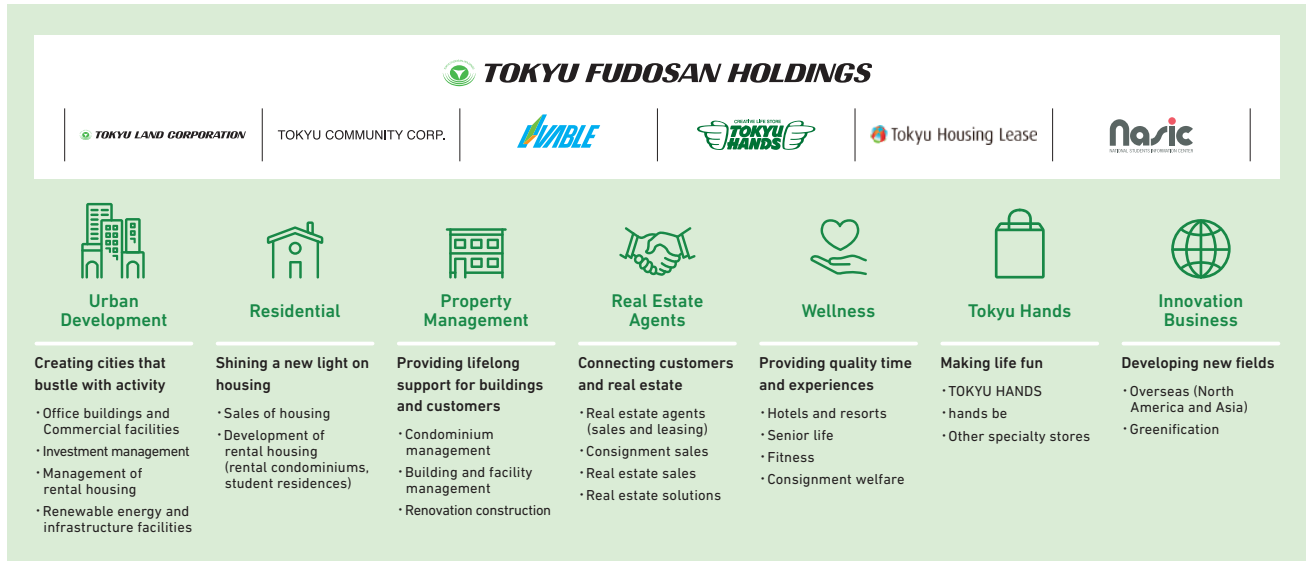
TOKYU FUDOSAN HOLDINGS

TOKYU LAND CORPORATION

TOKYU COMMUNITY CORP.

LIVABLE

CREATIVE LIFE STORE TOKYU HANDS

Tokyu Housing Lease

Nasic
NATIONAL STUDENTS INFORMATION CENTER

Urban Development

Creating cities that bustle with activity

・Office buildings and Commercial facilities
・Investment management
・Management of rental housing
・Renewable energy and infrastructure facilities

Residential

Shining a new light on housing

・Sales of housing
・Development of rental housing (rental condominiums, student residences)

Property Management

Providing lifelong support for buildings and customers

・Condominium management
・Building and facility management
・Renovation construction

Real Estate Agents

Connecting customers and real estate

・Real estate agents (sales and leasing)
・Consignment sales
・Real estate sales
・Real estate solutions

Wellness

Providing quality time and experiences

・Hotels and resorts
・Senior life
・Fitness
・Consignment welfare

Tokyu Hands

Making life fun

・TOKYU HANDS
・hands be
・Other specialty stores

Innovation Business

Developing new fields

・Overseas (North America and Asia)
・Greenification